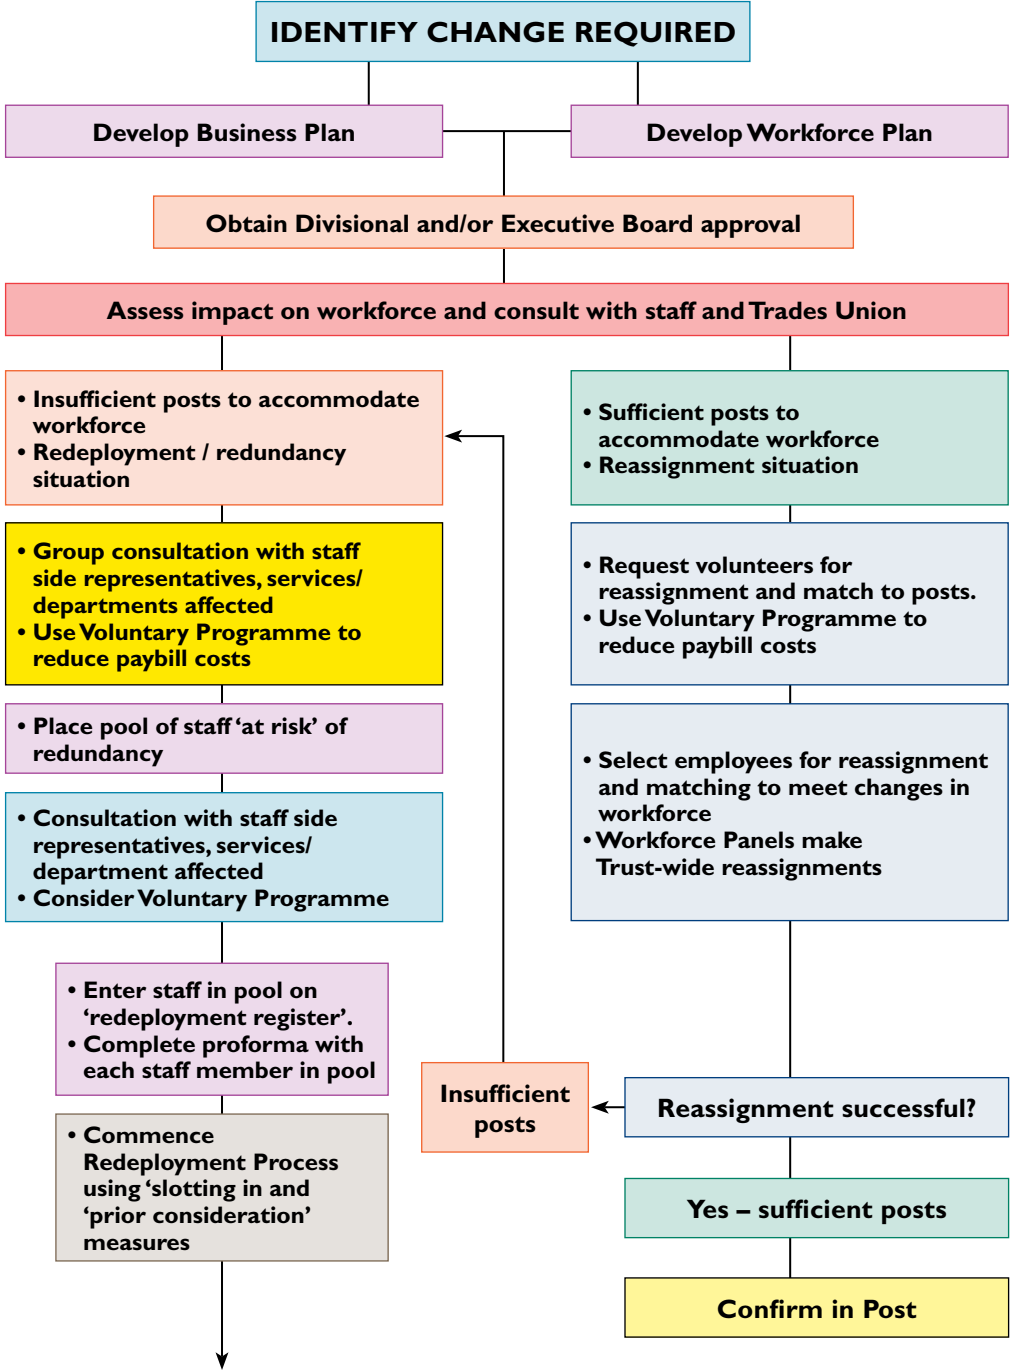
IDENTIFY CHANGE REQUIRED

Develop Business Plan

Develop Workforce Plan

Obtain Divisional and/or Executive Board approval

Assess impact on workforce and consult with staff and Trades Union

• Insufficient posts to accommodate workforce
• Redeployment / redundancy situation

• Group consultation with staff side representatives, services/ departments affected
• Use Voluntary Programme to reduce paybill costs

• Place pool of staff 'at risk' of redundancy

• Consultation with staff side representatives, services/ department affected
• Consider Voluntary Programme

• Enter staff in pool on 'redeployment register'.
• Complete proforma with each staff member in pool

• Commence Redeployment Process using 'slotting in and 'prior consideration' measures

• Sufficient posts to accommodate workforce
• Reassignment situation

• Request volunteers for reassignment and match to posts.
• Use Voluntary Programme to reduce paybill costs

• Select employees for reassignment and matching to meet changes in workforce
• Workforce Panels make Trust-wide reassignments

Insufficient posts

Reassignment successful?

Yes – sufficient posts

Confirm in Post